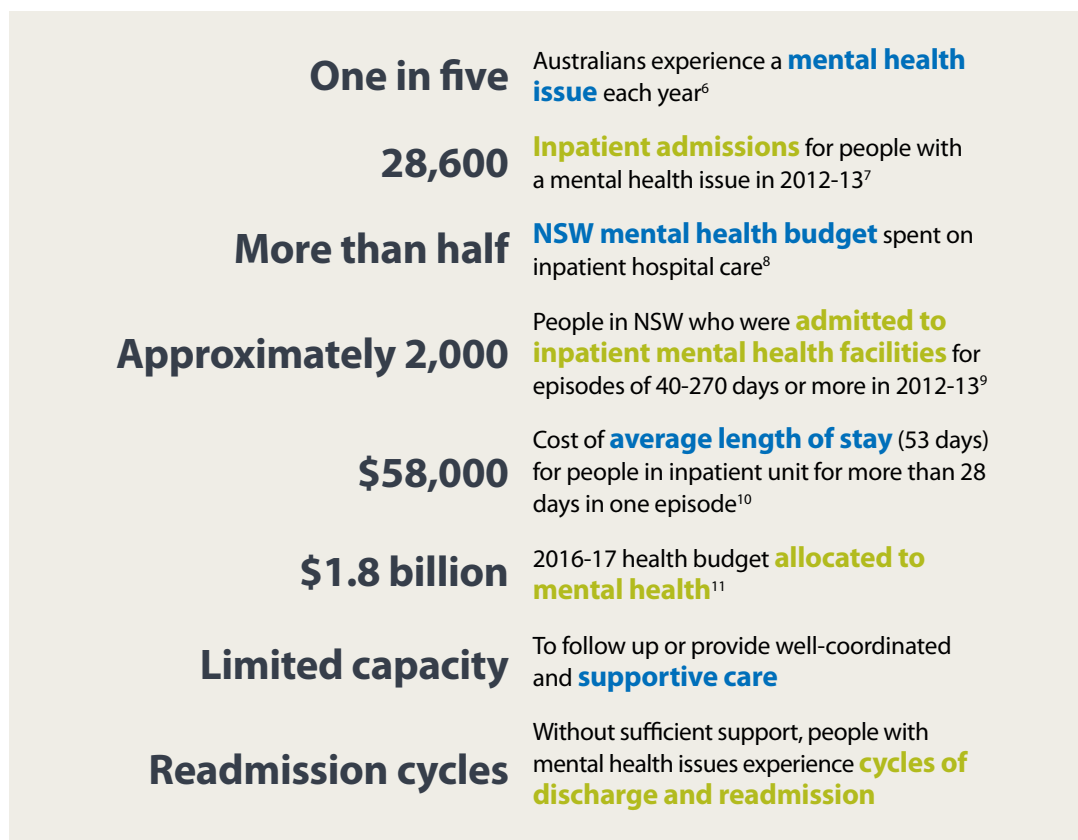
One in five
Australians experience a mental health issue each year$^{6}$

28,600
Inpatient admissions for people with a mental health issue in 2012-13$^{7}$

More than half
NSW mental health budget spent on inpatient hospital care$^{8}$

Approximately 2,000
People in NSW who were admitted to inpatient mental health facilities for episodes of 40-270 days or more in 2012-13$^{9}$

\$58,000
Cost of average length of stay (53 days) for people in inpatient unit for more than 28 days in one episode$^{10}$

\$1.8 billion
2016-17 health budget allocated to mental health$^{11}$

Limited capacity
To follow up or provide well-coordinated and supportive care

Readmission cycles
Without sufficient support, people with mental health issues experience cycles of discharge and readmission